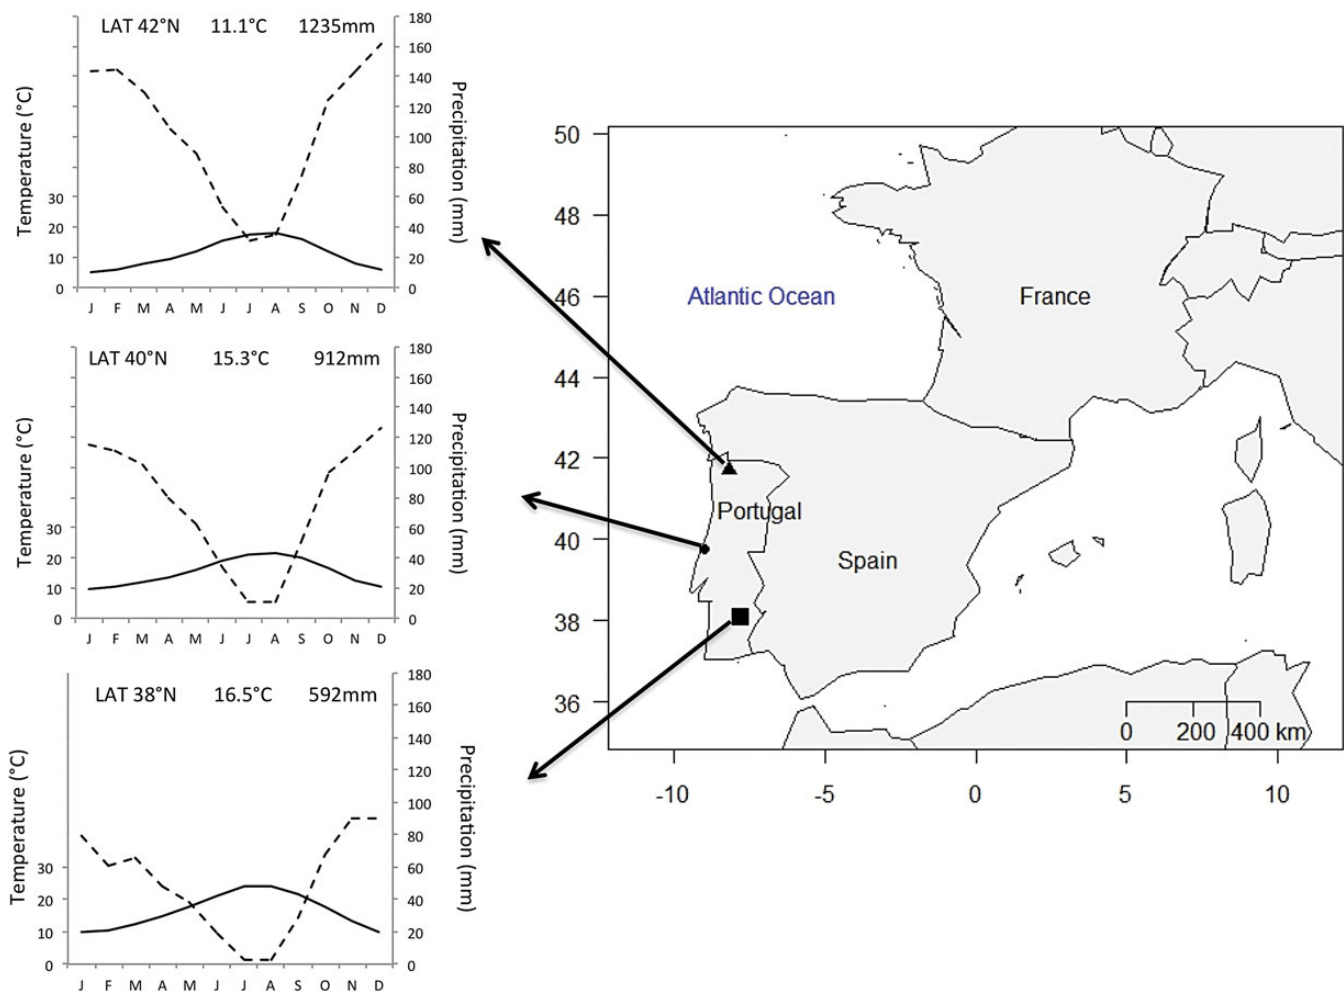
LAT 42°N 11.1°C 1235mm

Temperature (°C)
30
20
10
0

180
160
140
120
100
80
60
40
20
0
Precipitation (mm)

J F M A M J J A S O N D

LAT 40°N 15.3°C 912mm

Temperature (°C)
30
20
10
0

180
160
140
120
100
80
60
40
20
0
Precipitation (mm)

J F M A M J J A S O N D

LAT 38°N 16.5°C 592mm

Temperature (°C)
30
20
10
0

180
160
140
120
100
80
60
40
20
0
Precipitation (mm)

J F M A M J J A S O N D

50
48
46
44
42
40
38
36

Atlantic Ocean
France
Portugal
Spain

0 200 400 km

-10 -5 0 5 10